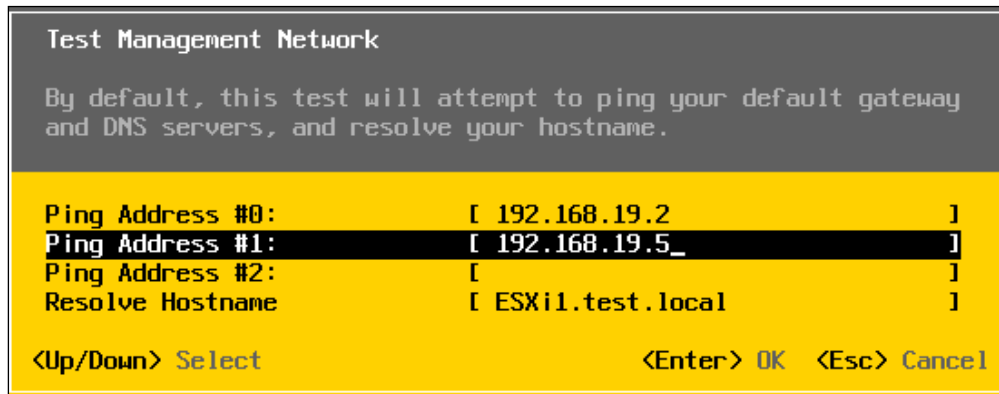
Test Management Network

By default, this test will attempt to ping your default gateway and DNS servers, and resolve your hostname.

Ping Address #0: [ 192.168.19.2 ]
Ping Address #1: [ 192.168.19.5_ ]
Ping Address #2: [ ]
Resolve Hostname [ ESXi1.test.local ]

<Up/Down> Select <Enter> OK <Esc> Cancel